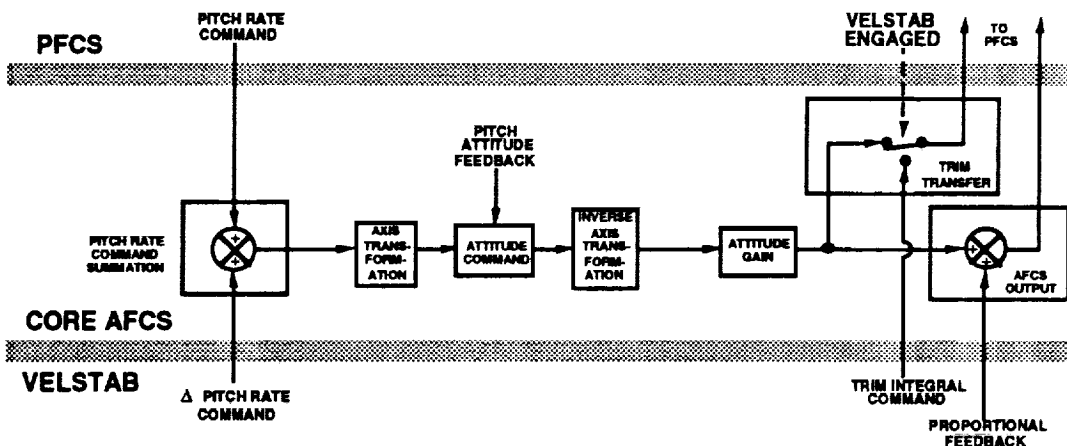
PFCS

PITCH RATE COMMAND

VELSTAB ENGAGED

TO PFCS

PITCH ATTITUDE FEEDBACK

TRIM TRANSFER

PITCH RATE COMMAND SUMMATION

+

+

AXIS TRANSFORMATION

ATTITUDE COMMAND

INVERSE AXIS TRANSFORMATION

ATTITUDE GAIN

+

+

AFCS OUTPUT

CORE AFCS

VELSTAB

Δ PITCH RATE COMMAND

TRIM INTEGRAL COMMAND

PROPORTIONAL FEEDBACK